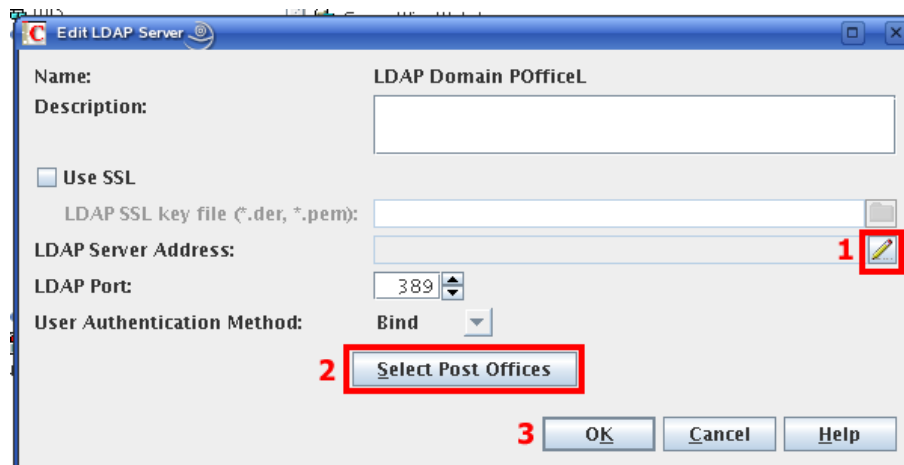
Edit LDAP Server

Name: LDAP Domain POfficeL

Description:

Use SSL

LDAP SSL key file (*.der, *.pem):

LDAP Server Address:

1

LDAP Port: 389

User Authentication Method: Bind

2

Select Post Offices

3

OK

Cancel

Help